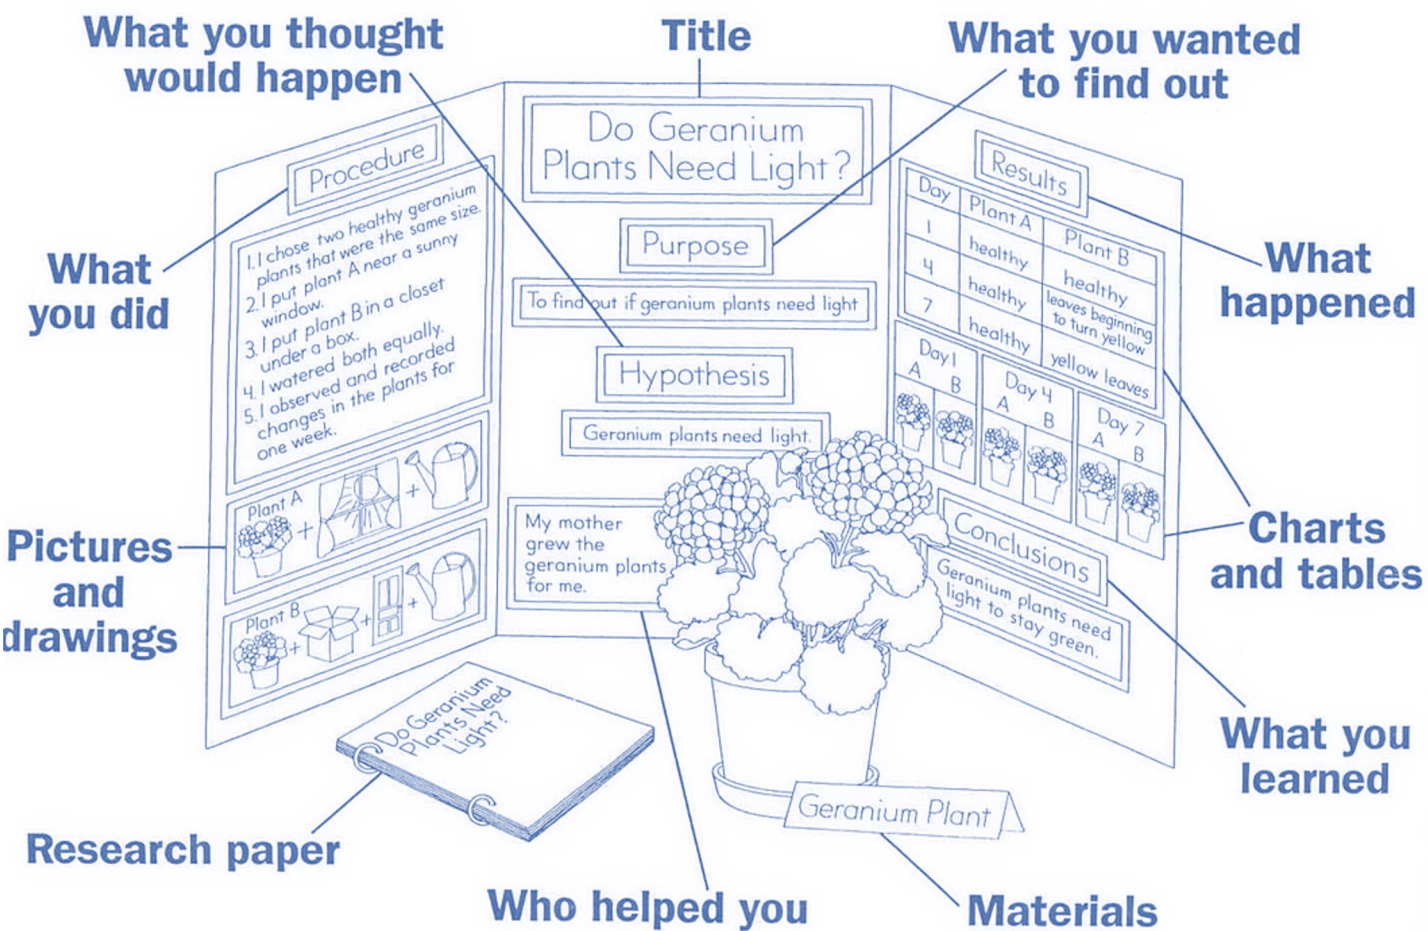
What you thought would happen

Title

What you wanted to find out

Do Geranium Plants Need Light?

Procedure

1. I chose two healthy geranium plants that were the same size.
2. I put plant A near a sunny window.
3. I put plant B in a closet under a box.
4. I watered both equally.
5. I observed and recorded changes in the plants for one week.

What you did

Purpose

To find out if geranium plants need light

Hypothesis

Geranium plants need light.

Results

| Day | Plant A | Plant B |
|---|---|---|
| 1 | healthy | healthy |
| 4 | healthy | leaves beginning to turn yellow |
| 7 | healthy | yellow leaves |

What happened

Day 1 A B

Day 4 A B

Day 7 A B

Charts and tables

Plant A + +

Plant B + + +

Pictures and drawings

My mother grew the geranium plants for me.

Conclusions

Geranium plants need light to stay green.

What you learned

Do Geranium Plants Need Light?

Research paper

Geranium Plant

Who helped you

Materials